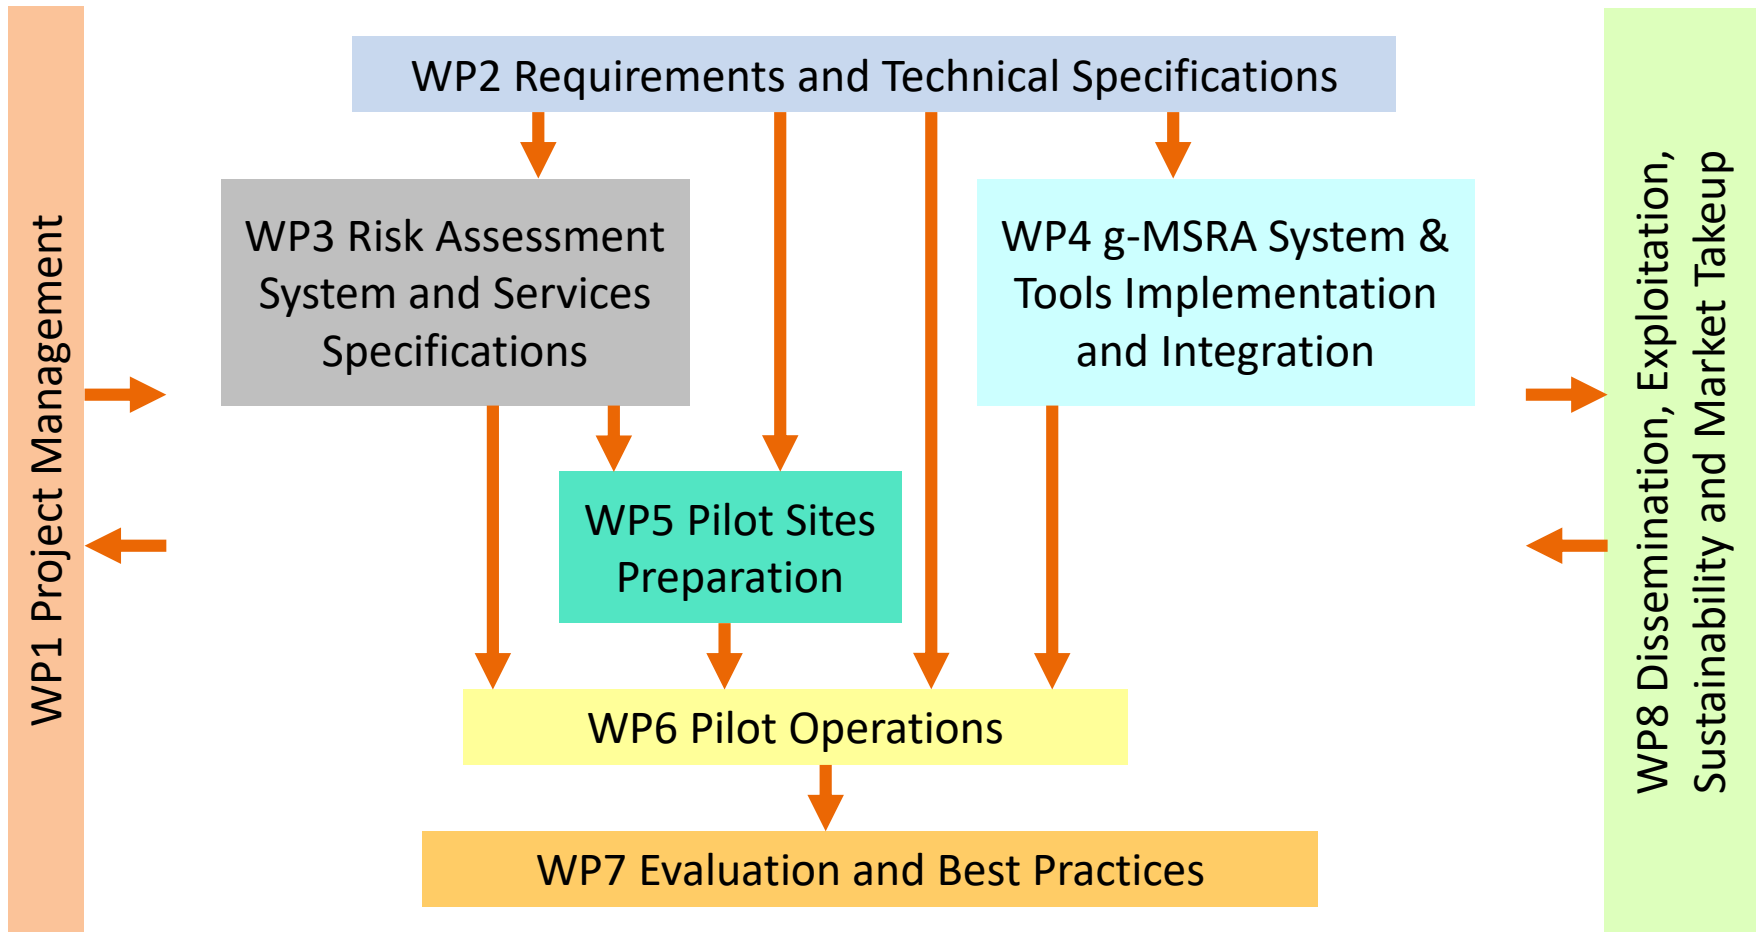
WP1 Project Management

WP2 Requirements and Technical Specifications

WP3 Risk Assessment System and Services Specifications

WP4 g-MSRA System & Tools Implementation and Integration

WP5 Pilot Sites Preparation

WP6 Pilot Operations

WP7 Evaluation and Best Practices

WP8 Dissemination, Exploitation, Sustainability and Market Takeup